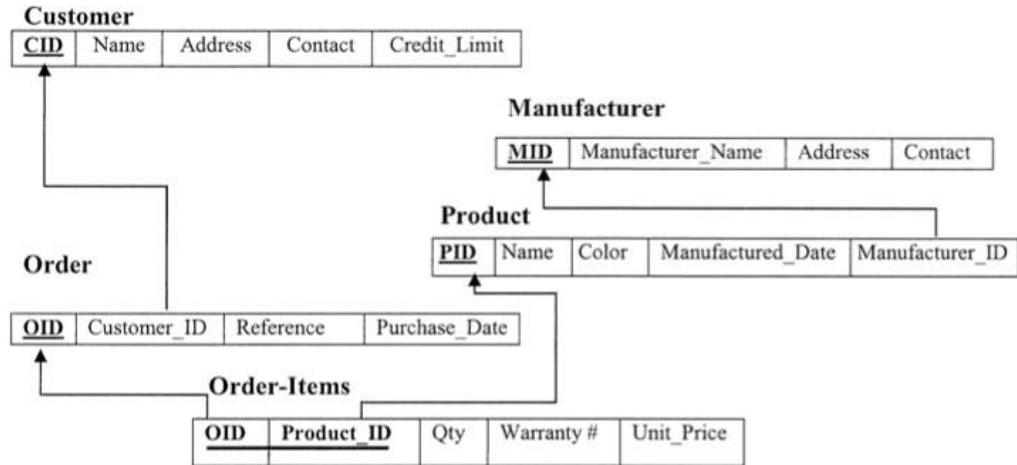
Customer

| CID | Name | Address | Contact | Credit_Limit |
|---|---|---|---|---|

Manufacturer

| MID | Manufacturer_Name | Address | Contact |
|---|---|---|---|

Product

| PID | Name | Color | Manufactured_Date | Manufacturer_ID |
|---|---|---|---|---|

Order

| OID | Customer_ID | Reference | Purchase_Date |
|---|---|---|---|

Order-Items

| OID | Product_ID | Qty | Warranty # | Unit_Price |
|---|---|---|---|---|